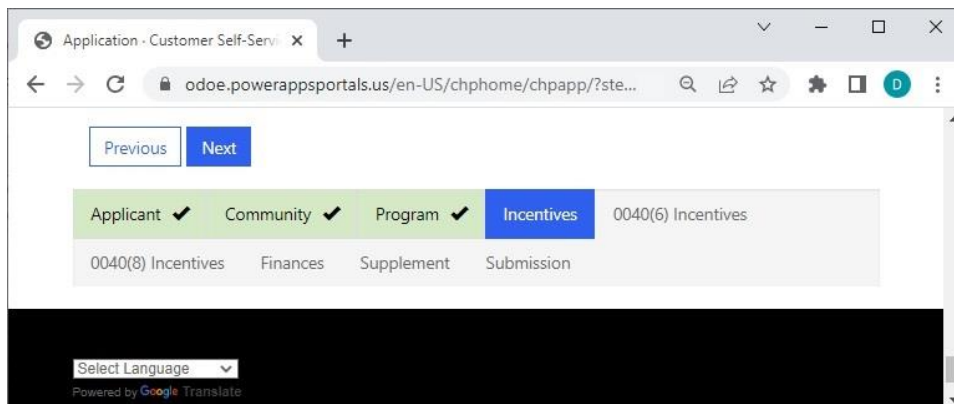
Application - Customer Self-Servi ×
+
odoe.powerappsportals.us/en-US/chphome/chpapp/?ste...
D

Previous
Next

Applicant ✔
Community ✔
Program ✔
Incentives
0040(6) Incentives
0040(8) Incentives
Finances
Supplement
Submission

Select Language
Powered by Google Translate